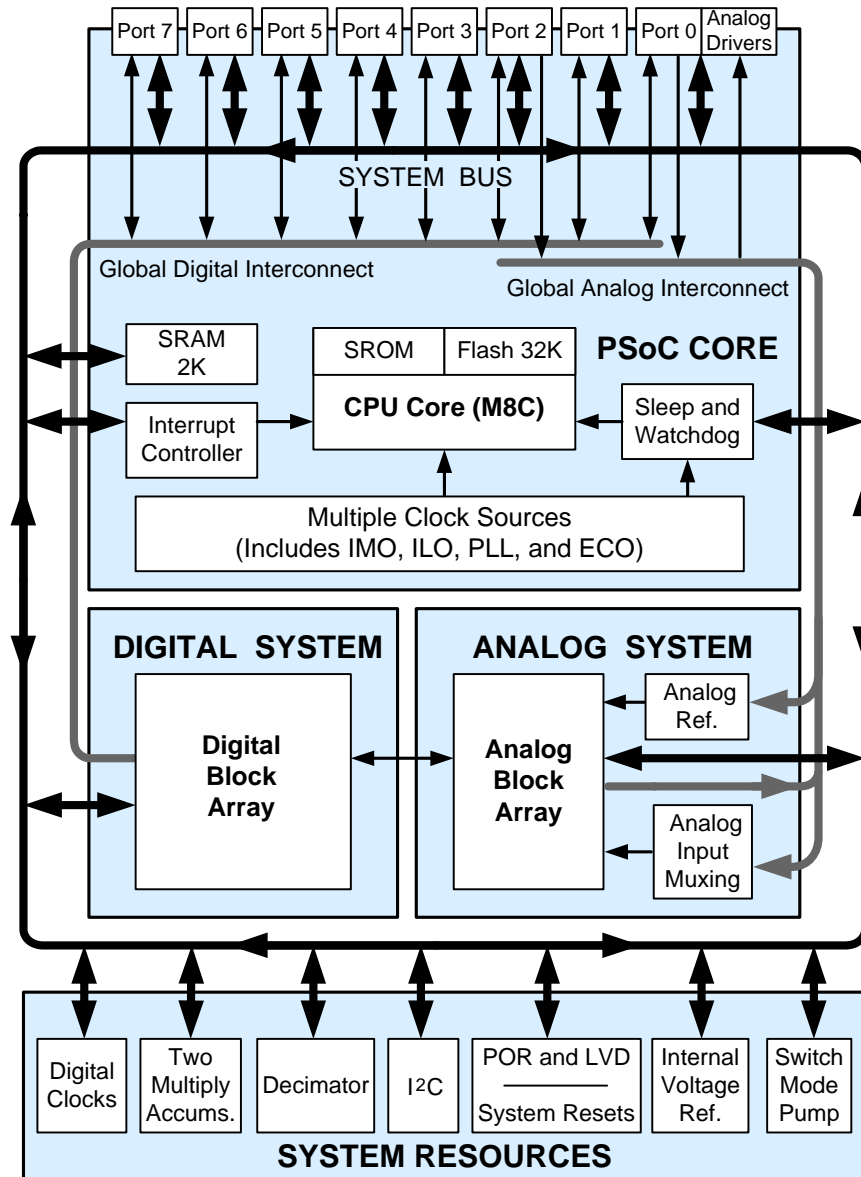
Port 7 Port 6 Port 5 Port 4 Port 3 Port 2 Port 1 Port 0 Analog Drivers

SYSTEM BUS

Global Digital Interconnect

Global Analog Interconnect

SRAM 2K

SROM

Flash 32K

PSoC CORE

Interrupt Controller

CPU Core (M8C)

Sleep and Watchdog

Multiple Clock Sources (Includes IMO, ILO, PLL, and ECO)

DIGITAL SYSTEM

ANALOG SYSTEM

Digital Block Array

Analog Block Array

Analog Ref.

Analog Input Muxing

Digital Clocks

Two Multiply Accums.

Decimator

I2C

POR and LVD

System Resets

Internal Voltage Ref.

Switch Mode Pump

SYSTEM RESOURCES